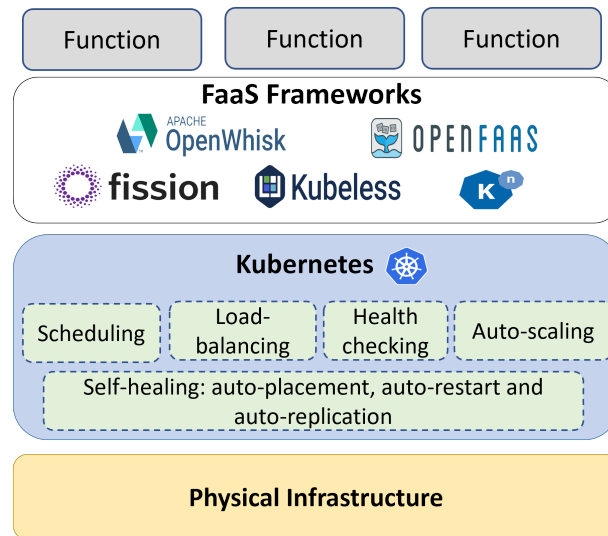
Function

Function

Function

FaaS Frameworks

APACHE OpenWhisk

OPENFAAS

fission

Kubeless

K n

Kubernetes

Scheduling

Load-balancing

Health checking

Auto-scaling

Self-healing: auto-placement, auto-restart and auto-replication

Physical Infrastructure